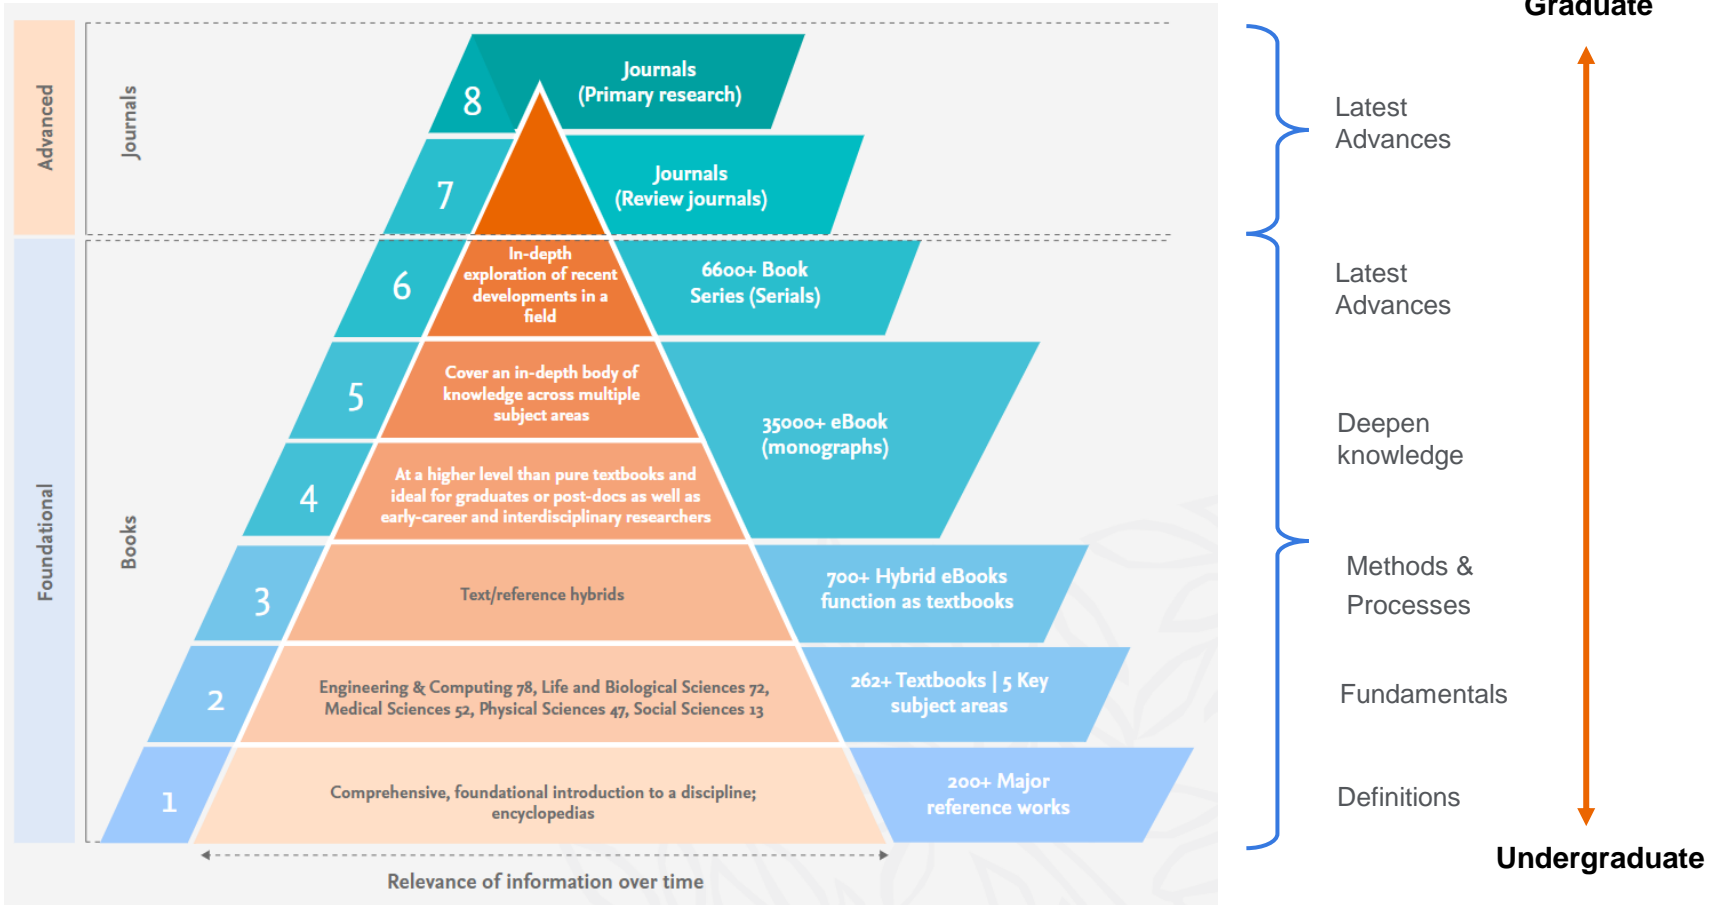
Graduate

Advanced

Journals

8

Journals (Primary research)

7

Journals (Review journals)

Latest Advances

Foundational

Books

6

In-depth exploration of recent developments in a field

6600+ Book Series (Serials)

Latest Advances

5

Cover an in-depth body of knowledge across multiple subject areas

35000+ eBook (monographs)

Deepen knowledge

4

At a higher level than pure textbooks and ideal for graduates or post-docs as well as early-career and interdisciplinary researchers

3

Text/reference hybrids

700+ Hybrid eBooks function as textbooks

Methods & Processes

2

Engineering & Computing 78, Life and Biological Sciences 72, Medical Sciences 52, Physical Sciences 47, Social Sciences 13

262+ Textbooks | 5 Key subject areas

Fundamentals

1

Comprehensive, foundational introduction to a discipline; encyclopedias

200+ Major reference works

Definitions

Relevance of information over time

Undergraduate